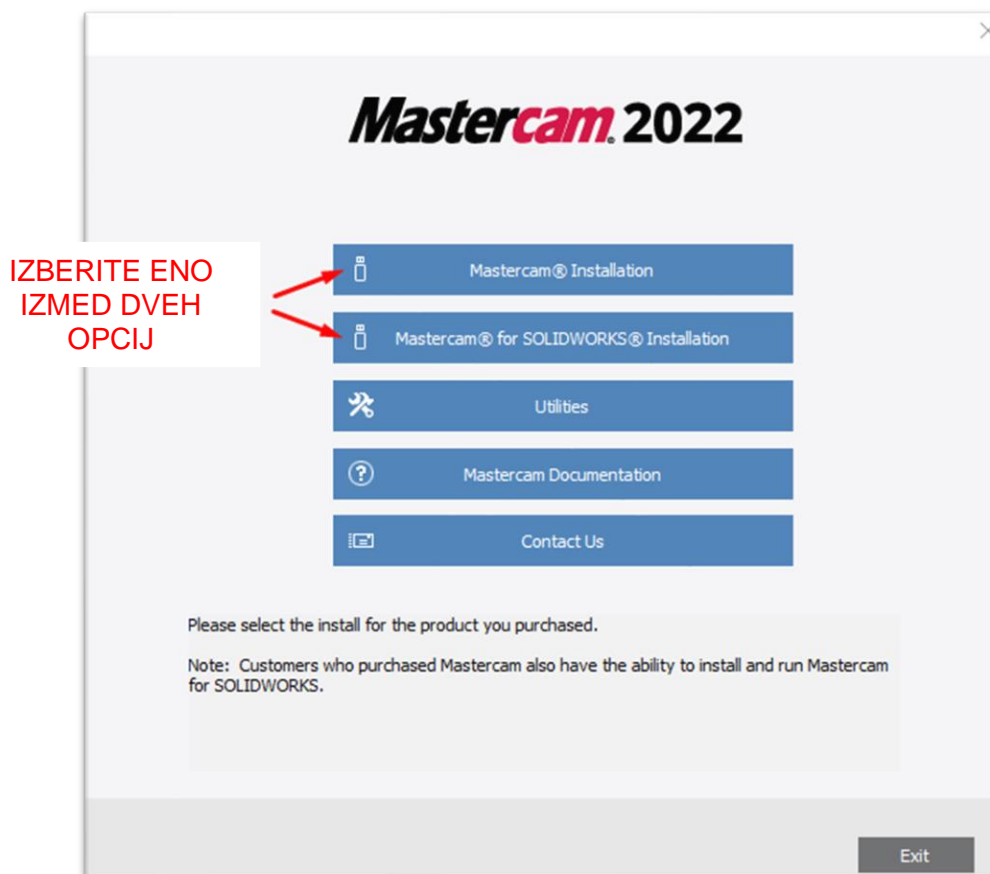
Mastercam. 2022

IZBERITE ENO IZMED DVEH OPCIJ

Mastercam® Installation

Mastercam® for SOLIDWORKS® Installation

Utilities

Mastercam Documentation

Contact Us

Please select the install for the product you purchased.

Note: Customers who purchased Mastercam also have the ability to install and run Mastercam for SOLIDWORKS.

Exit